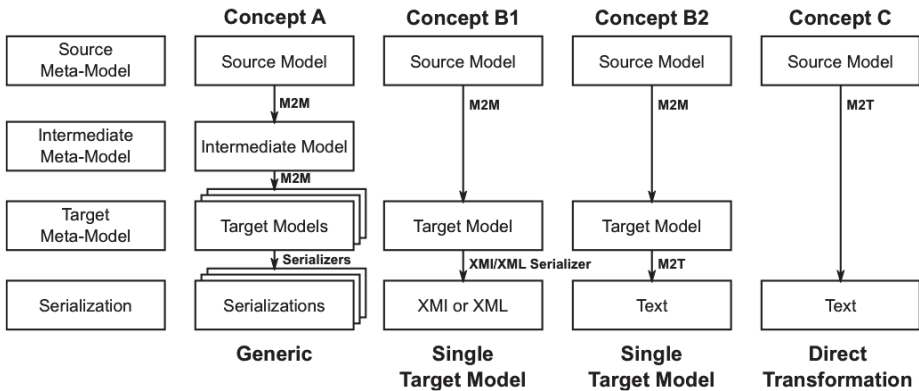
Concept A
Concept B1
Concept B2
Concept C

Source Meta-Model
Intermediate Meta-Model
Target Meta-Model
Serialization

Source Model
M2M
Intermediate Model
M2M
Target Models
Serializers
Serializations
Generic

Source Model
M2M
Target Model
XMI/XML Serializer
XMI or XML
Single Target Model

Source Model
M2M
Target Model
M2T
Text
Single Target Model

Source Model
M2T
Text
Direct Transformation